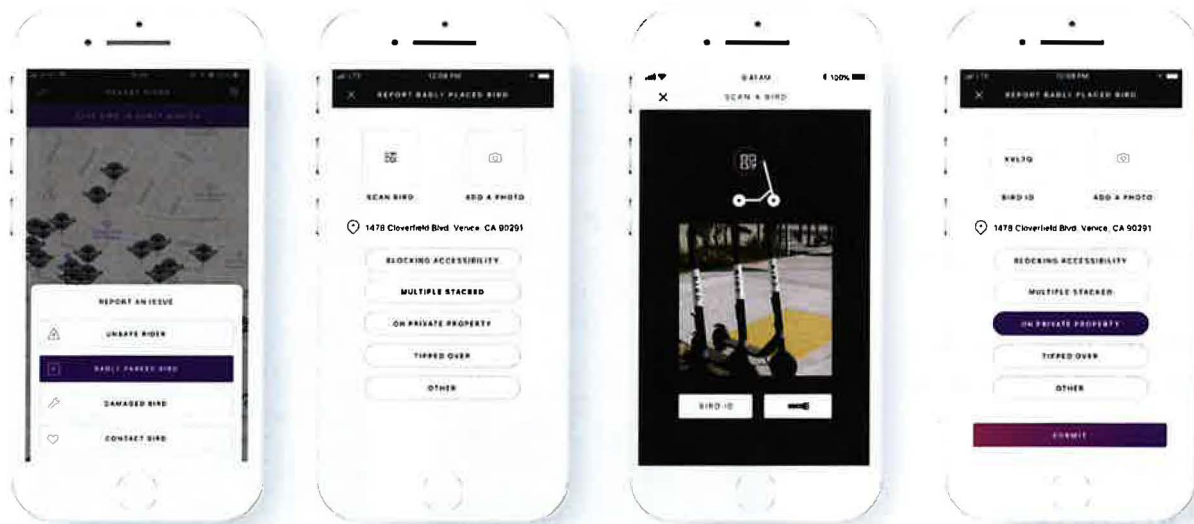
NEARBY BIRDS

REPORT AN ISSUE

UNSAFE RIDER

BADLY PARKED BIRD

DAMAGED BIRD

CONTACT BIRD

12:08 PM

REPORT BADLY PLACED BIRD

SCAN BIRD

ADD A PHOTO

1478 Cloverfield Blvd. Venice, CA 90291

BLOCKING ACCESSIBILITY

MULTIPLE STACKED

ON PRIVATE PROPERTY

TIPPED OVER

OTHER

9:41 AM

100%

SCAN A BIRD

BIRD ID

12:08 PM

REPORT BADLY PLACED BIRD

XXL7Q

BIRD ID

ADD A PHOTO

1478 Cloverfield Blvd. Venice, CA 90291

BLOCKING ACCESSIBILITY

MULTIPLE STACKED

ON PRIVATE PROPERTY

TIPPED OVER

OTHER

SUBMIT